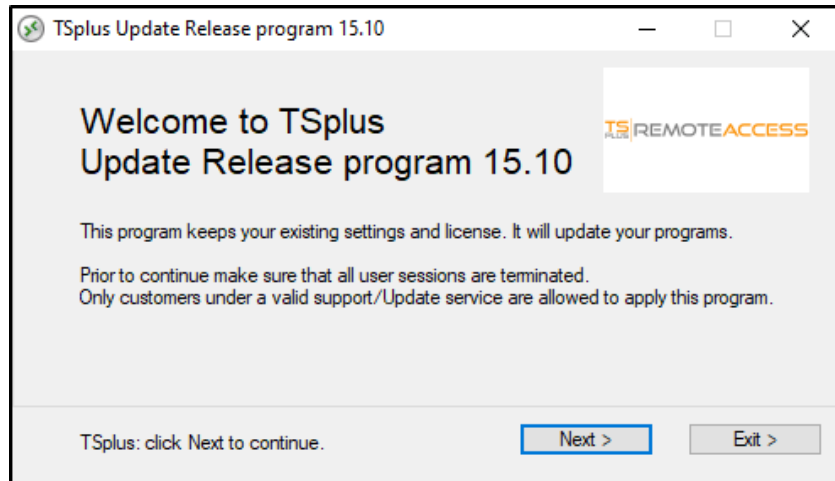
TSplus Update Release program 15.10

Welcome to TSplus
Update Release program 15.10

TS PLUS REMOTEACCESS

This program keeps your existing settings and license. It will update your programs.

Prior to continue make sure that all user sessions are terminated.
Only customers under a valid support/Update service are allowed to apply this program.

TSplus: click Next to continue.

Next >

Exit >